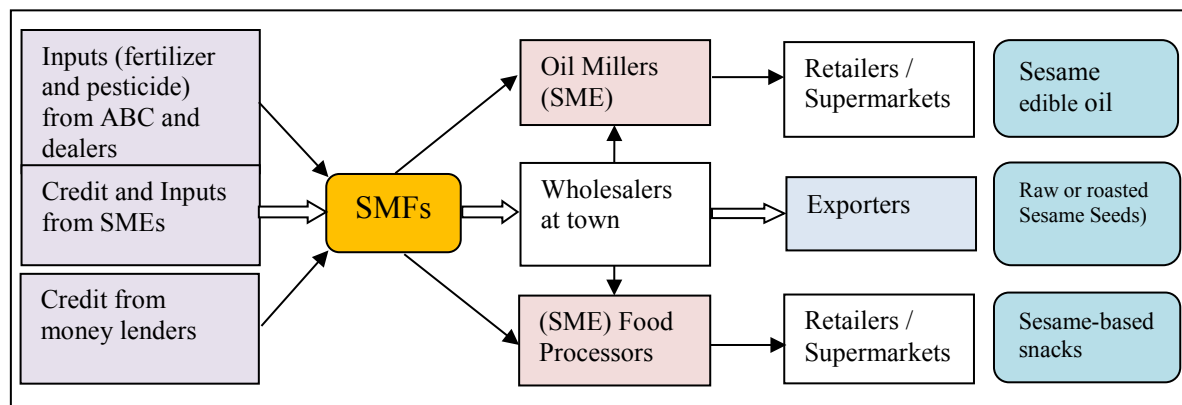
Inputs (fertilizer and pesticide) from ABC and dealers

Credit and Inputs from SMEs

Credit from money lenders

SMFs

Oil Millers (SME)

Wholesalers at town

(SME) Food Processors

Retailers / Supermarkets

Exporters

Retailers / Supermarkets

Sesame edible oil

Raw or roasted Sesame Seeds)

Sesame-based snacks